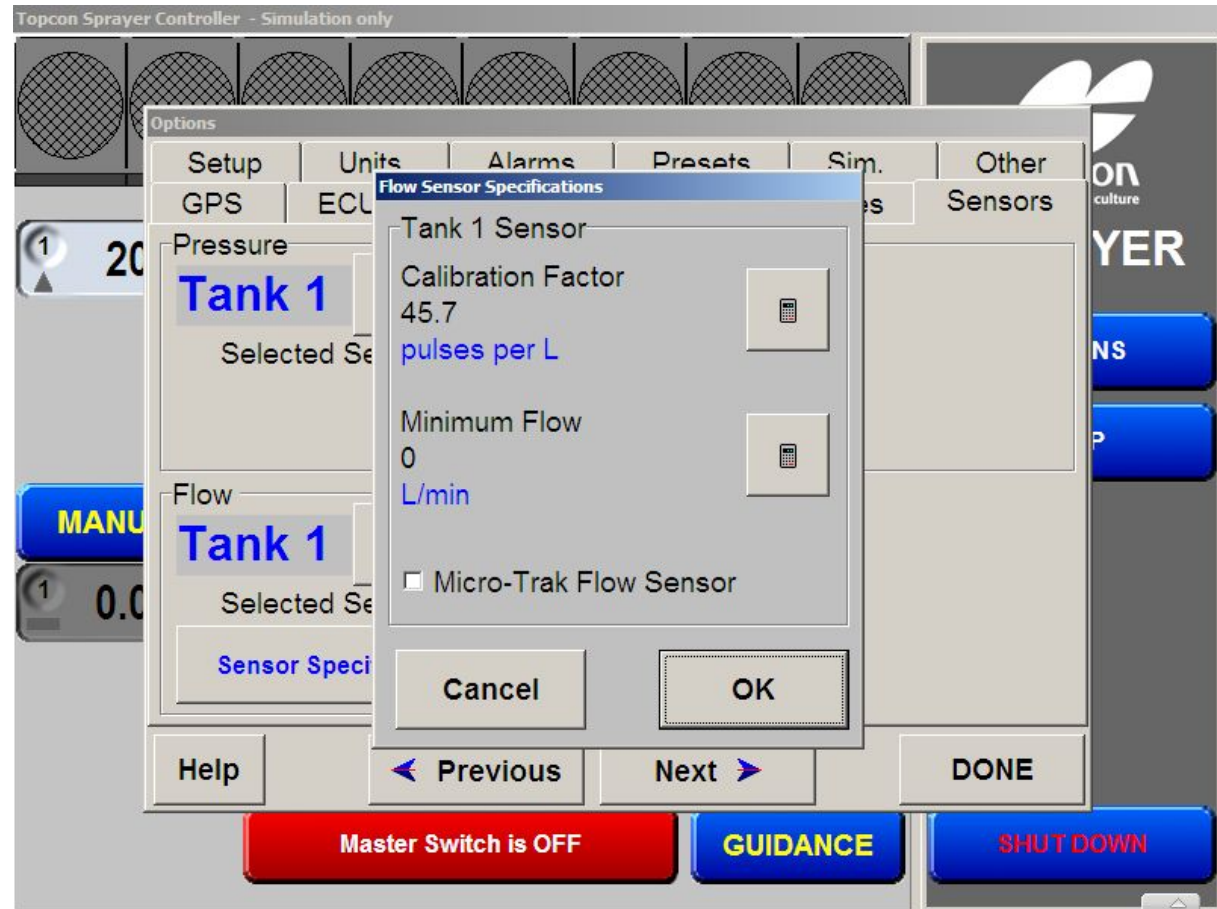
Topcon Sprayer Controller - Simulation only

Options

Setup | Units | Alarms | Presets | Sim. | Other

GPS | ECU | s | Sensors

1 20

Pressure
Tank 1
Selected Se

MANU

1 0.0

Flow
Tank 1
Selected Se

Sensor Speci

Flow Sensor Specifications

Tank 1 Sensor

Calibration Factor
45.7
pulses per L

Minimum Flow
0
L/min

Micro-Trak Flow Sensor

Cancel

OK

Help

Previous

Next

DONE

on
culture

YER

NS

P

Master Switch is OFF

GUIDANCE

SHUT DOWN